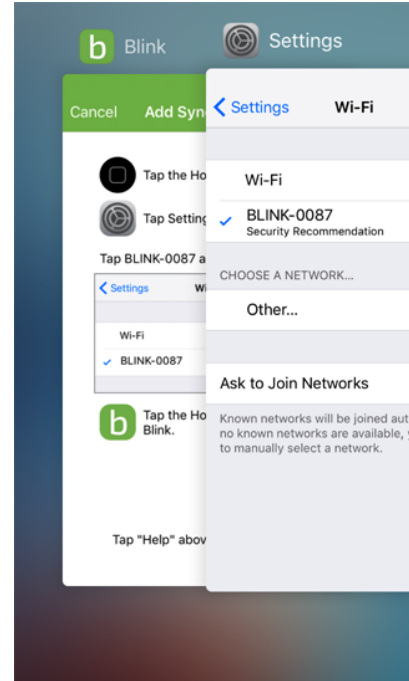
Blink

Settings

Cancel Add Syn

Tap the Ho

Tap Setting

Tap BLINK-0087 a

Settings Wi

Wi-Fi

BLINK-0087

Tap the Ho Blink.

Tap "Help" abov

Settings Wi-Fi

Wi-Fi

BLINK-0087
Security Recommendation

CHOOSE A NETWORK...

Other...

Ask to Join Networks

Known networks will be joined aut no known networks are available, y to manually select a network.